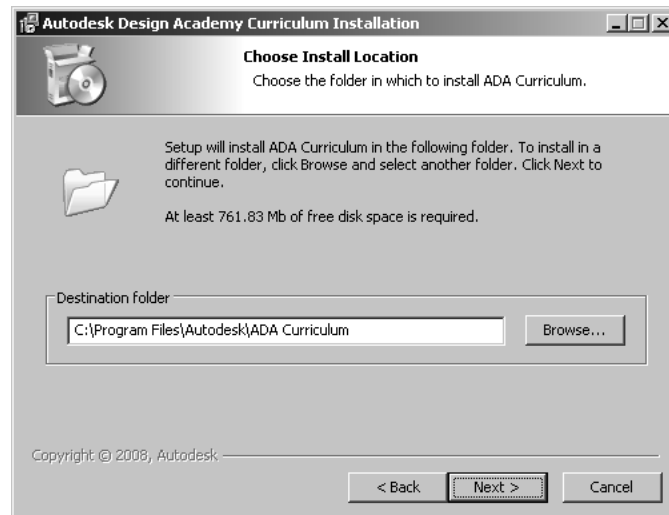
Autodesk Design Academy Curriculum Installation

Choose Install Location

Choose the folder in which to install ADA Curriculum.

Setup will install ADA Curriculum in the following folder. To install in a different folder, click Browse and select another folder. Click Next to continue.

At least 761.83 Mb of free disk space is required.

Destination folder

C:\Program Files\Autodesk\ADA Curriculum

Browse...

Copyright © 2008, Autodesk

< Back

Next >

Cancel